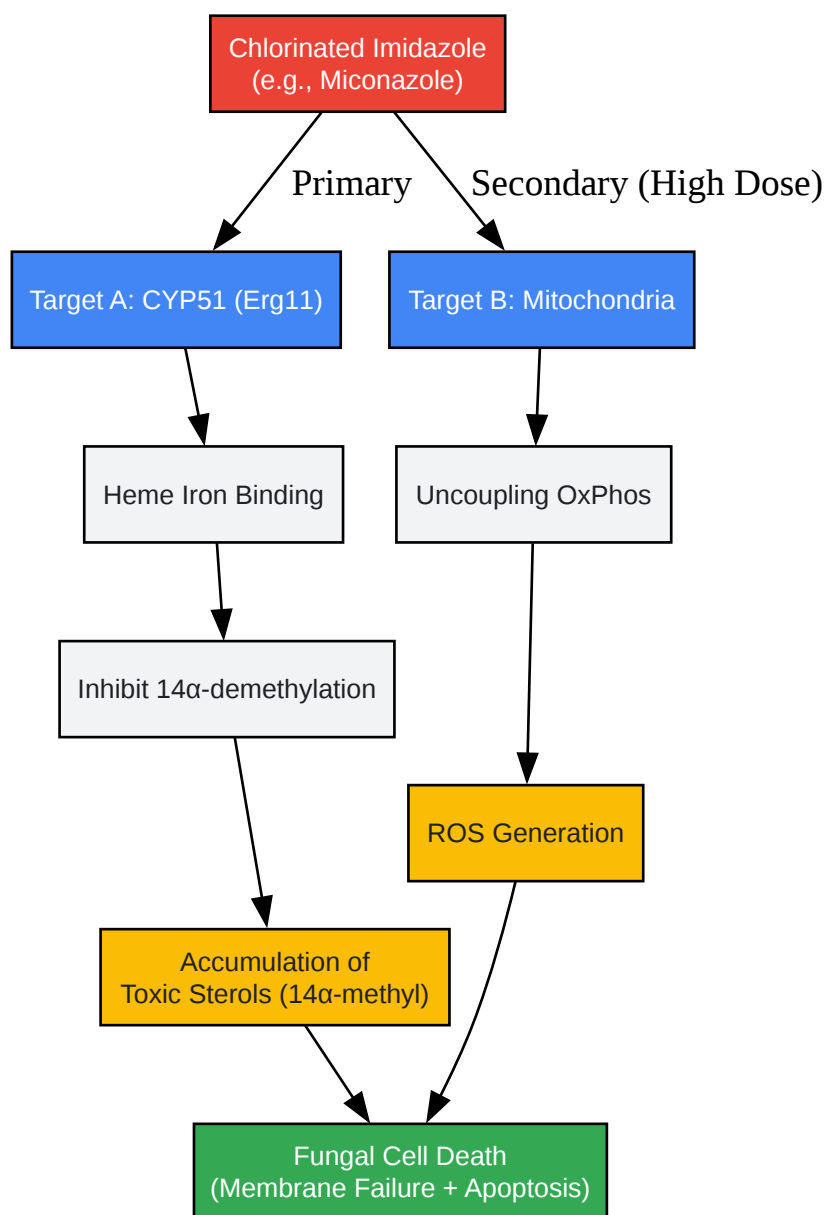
Chlorinated Imidazole
(e.g., Miconazole)

Primary

Secondary (High Dose)

Target A: CYP51 (Erg11)

Target B: Mitochondria

Heme Iron Binding

Uncoupling OxPhos

Inhibit 14α-demethylation

ROS Generation

Accumulation of
Toxic Sterols (14α-methyl)

Fungal Cell Death
(Membrane Failure + Apoptosis)